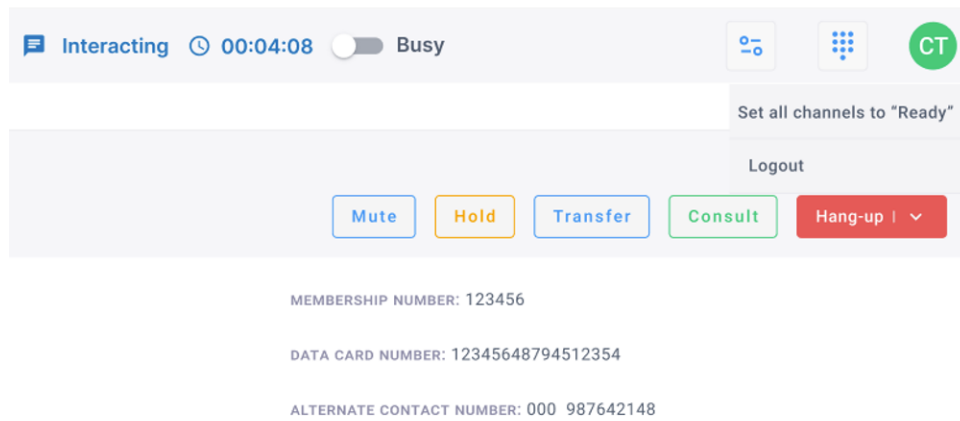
Interacting 00:04:08 Busy

CT

Set all channels to “Ready”

Logout

Mute Hold Transfer Consult Hang-up

MEMBERSHIP NUMBER: 123456

DATA CARD NUMBER: 12345648794512354

ALTERNATE CONTACT NUMBER: 000 987642148